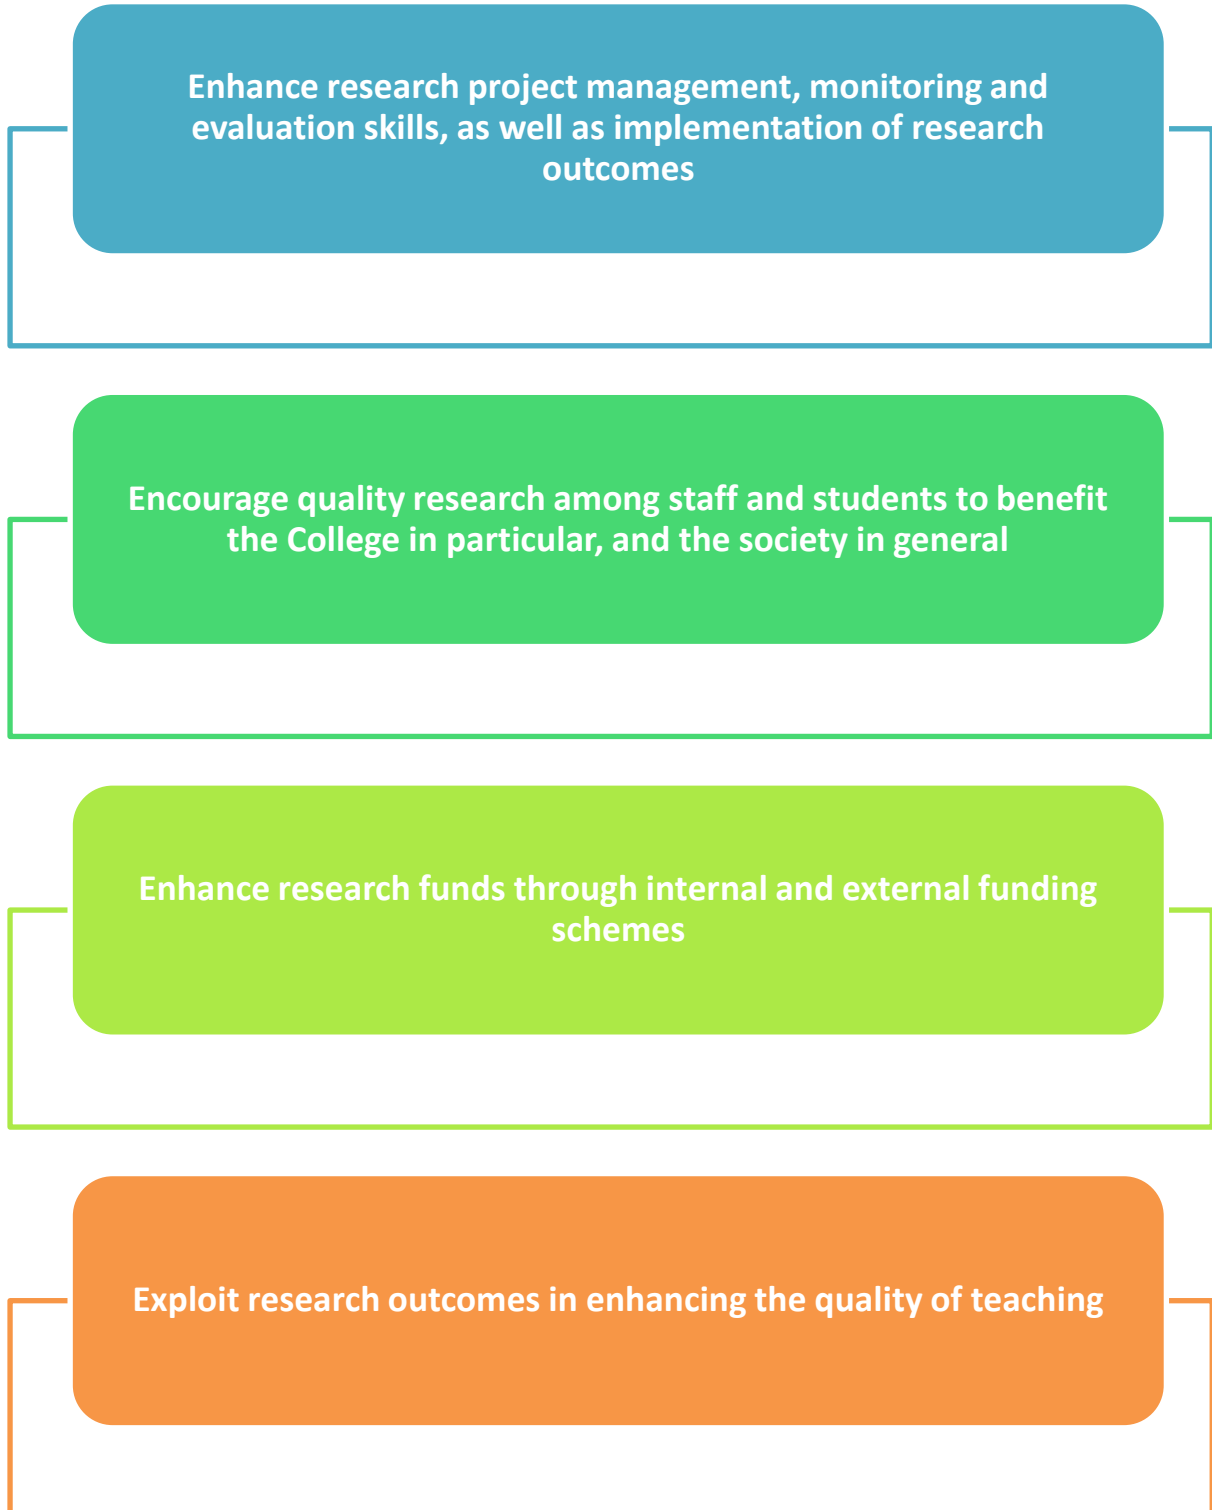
Enhance research project management, monitoring and evaluation skills, as well as implementation of research outcomes

Encourage quality research among staff and students to benefit the College in particular, and the society in general

Enhance research funds through internal and external funding schemes

Exploit research outcomes in enhancing the quality of teaching